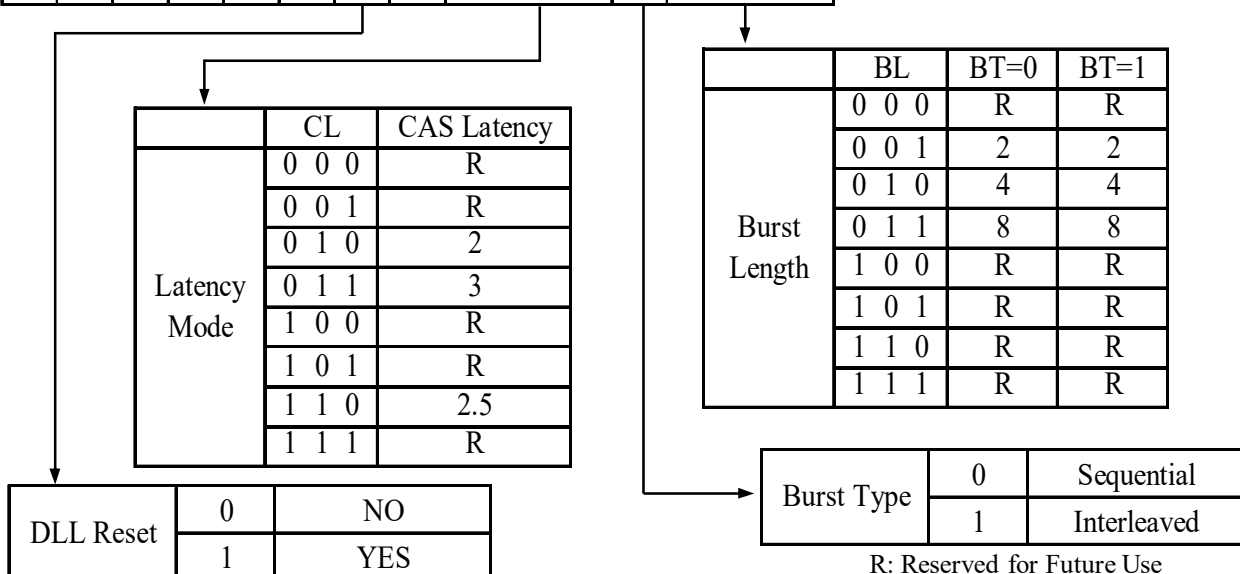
| | CL | CAS Latency |
|---|---|---|
| Latency Mode | 0 0 0 | R |
| | 0 0 1 | R |
| | 0 1 0 | 2 |
| | 0 1 1 | 3 |
| | 1 0 0 | R |
| | 1 0 1 | R |
| | 1 1 0 | 2.5 |
| | 1 1 1 | R |

| | BL | BT=0 | BT=1 |
|---|---|---|---|
| Burst Length | 0 0 0 | R | R |
| | 0 0 1 | 2 | 2 |
| | 0 1 0 | 4 | 4 |
| | 0 1 1 | 8 | 8 |
| | 1 0 0 | R | R |
| | 1 0 1 | R | R |
| | 1 1 0 | R | R |
| | 1 1 1 | R | R |

| Burst Type | 0 | Sequential |
|---|---|---|
| | 1 | Interleaved |

R: Reserved for Future Use

| DLL Reset | 0 | NO |
|---|---|---|
| | 1 | YES |